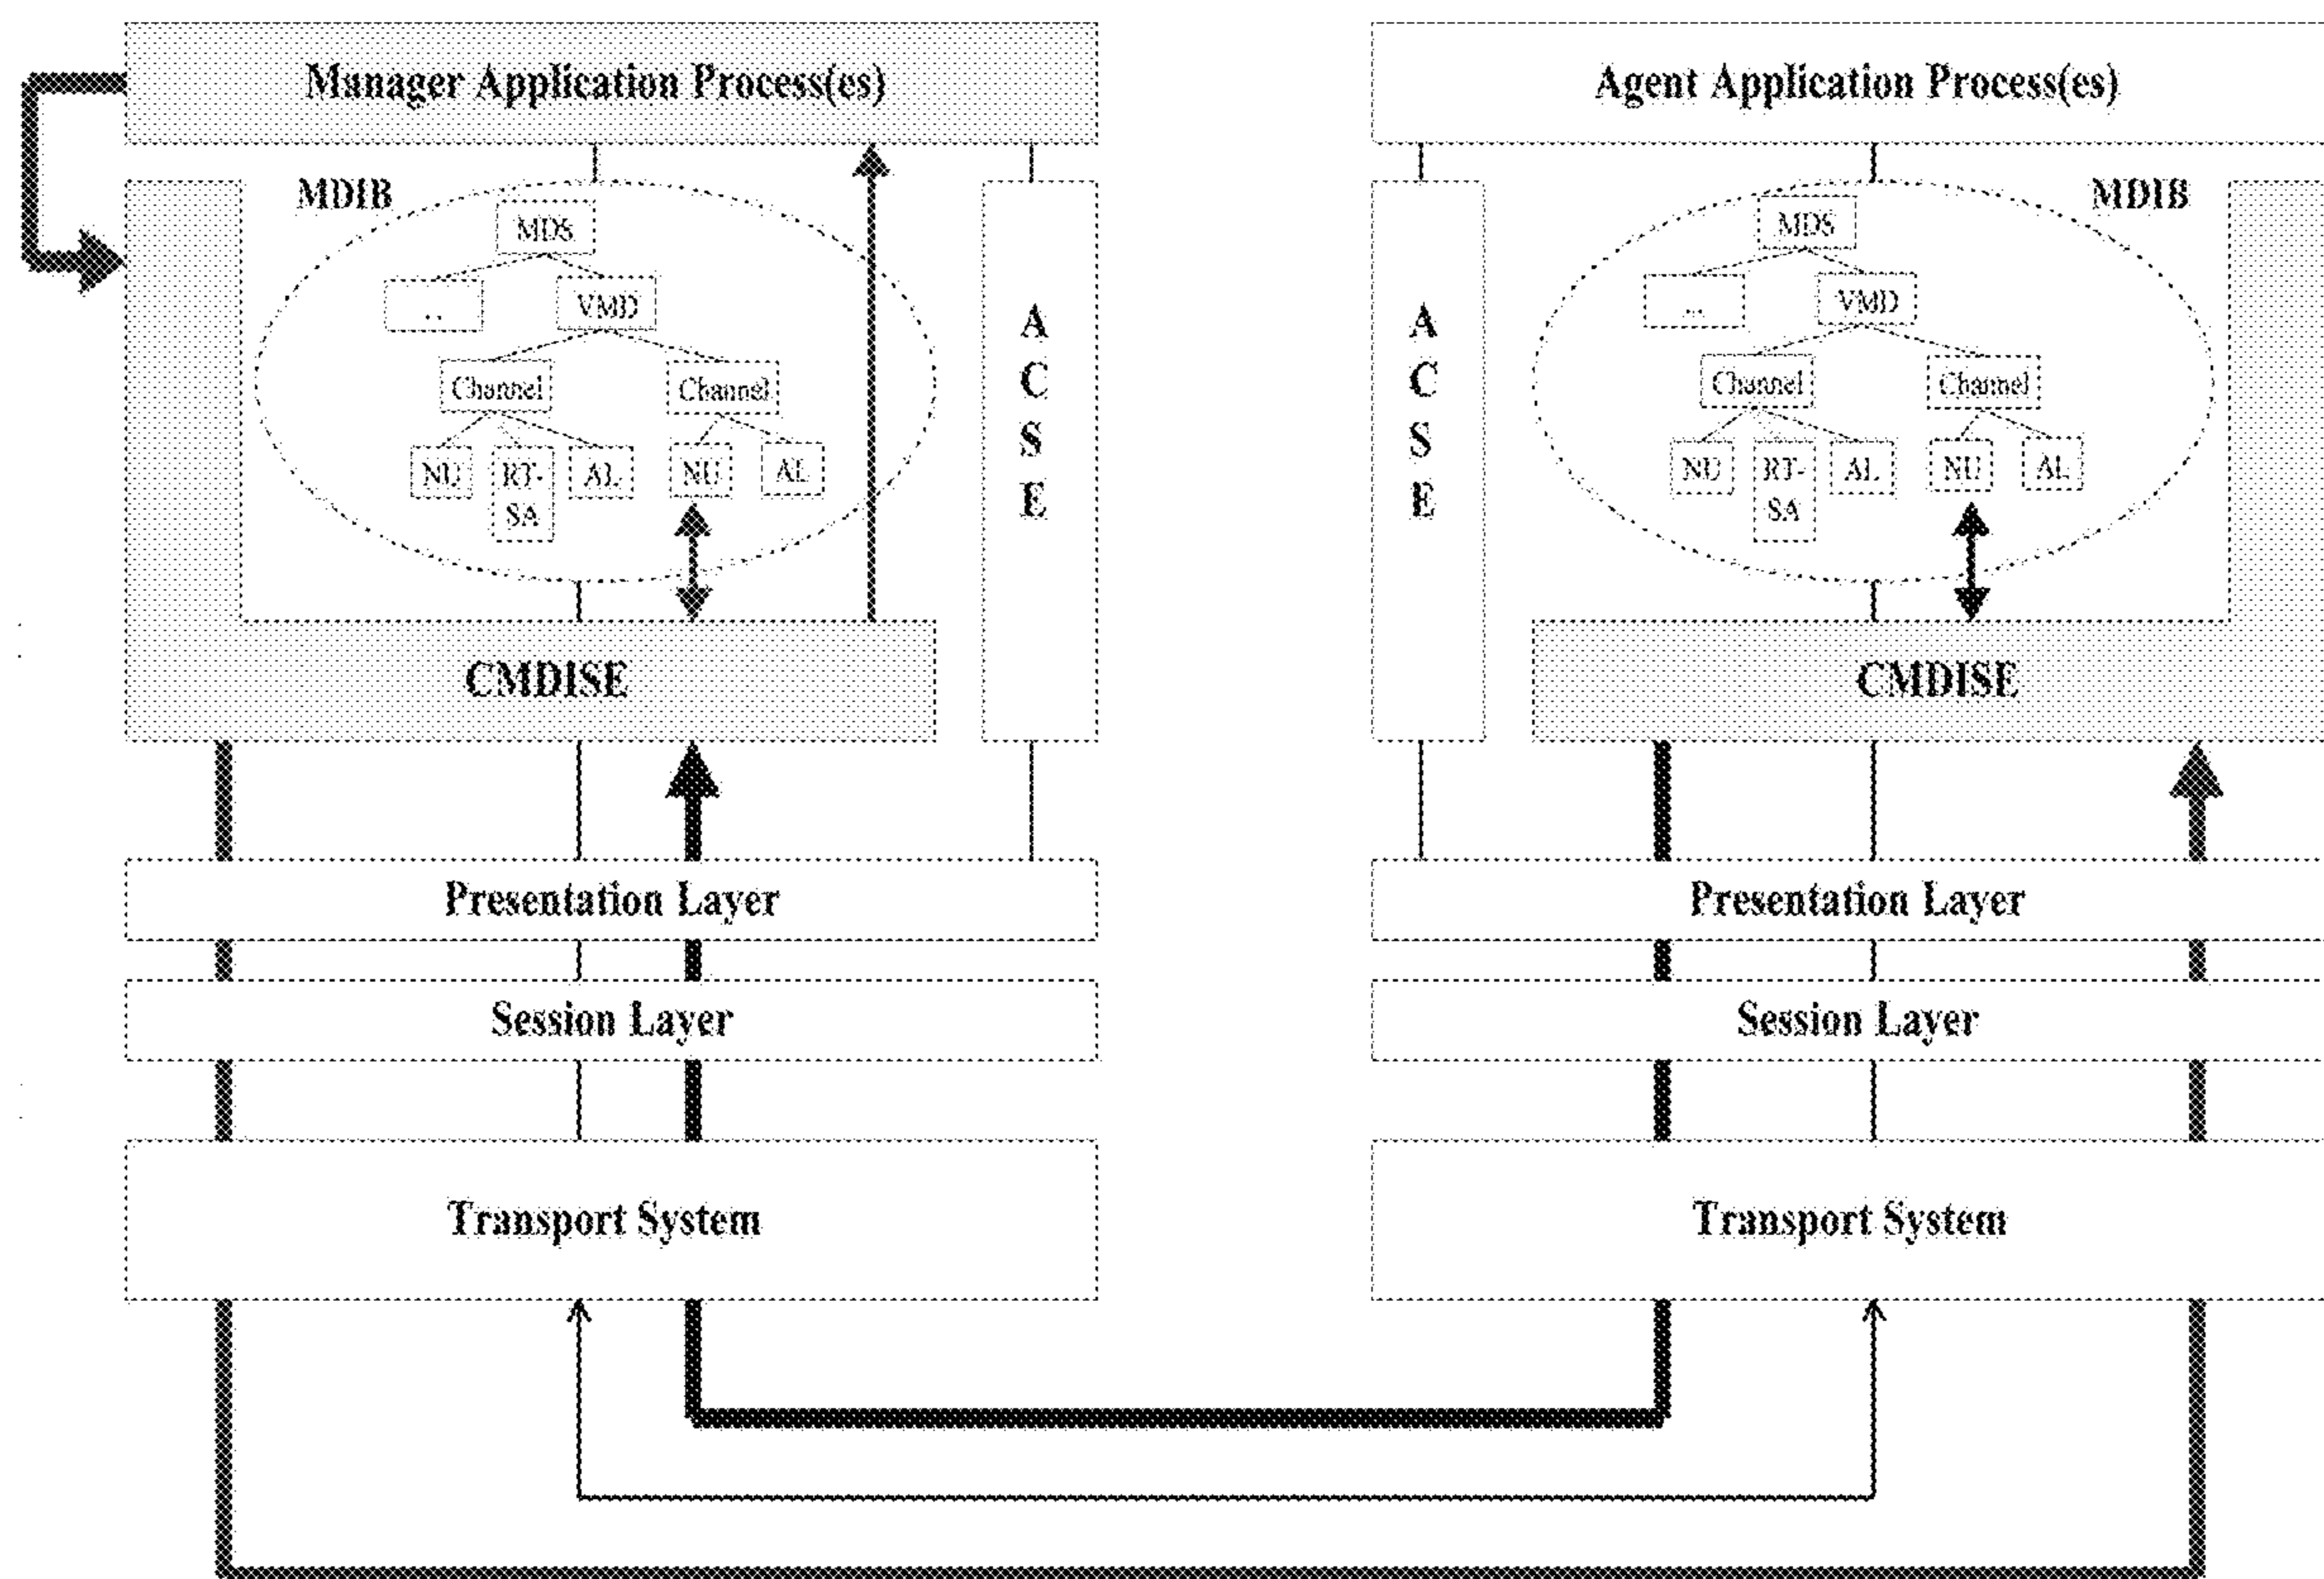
Manager Application Process(es)

MDIB

MDS

..

VMD

Channel

Channel

NU

RT-SA

AL

NU

AL

A C S E

CMDISE

Presentation Layer

Session Layer

Transport System

Agent Application Process(es)

MDIB

MDS

...

VMD

Channel

Channel

NU

RT-SA

AL

NU

AL

A C S E

CMDISE

Presentation Layer

Session Layer

Transport System